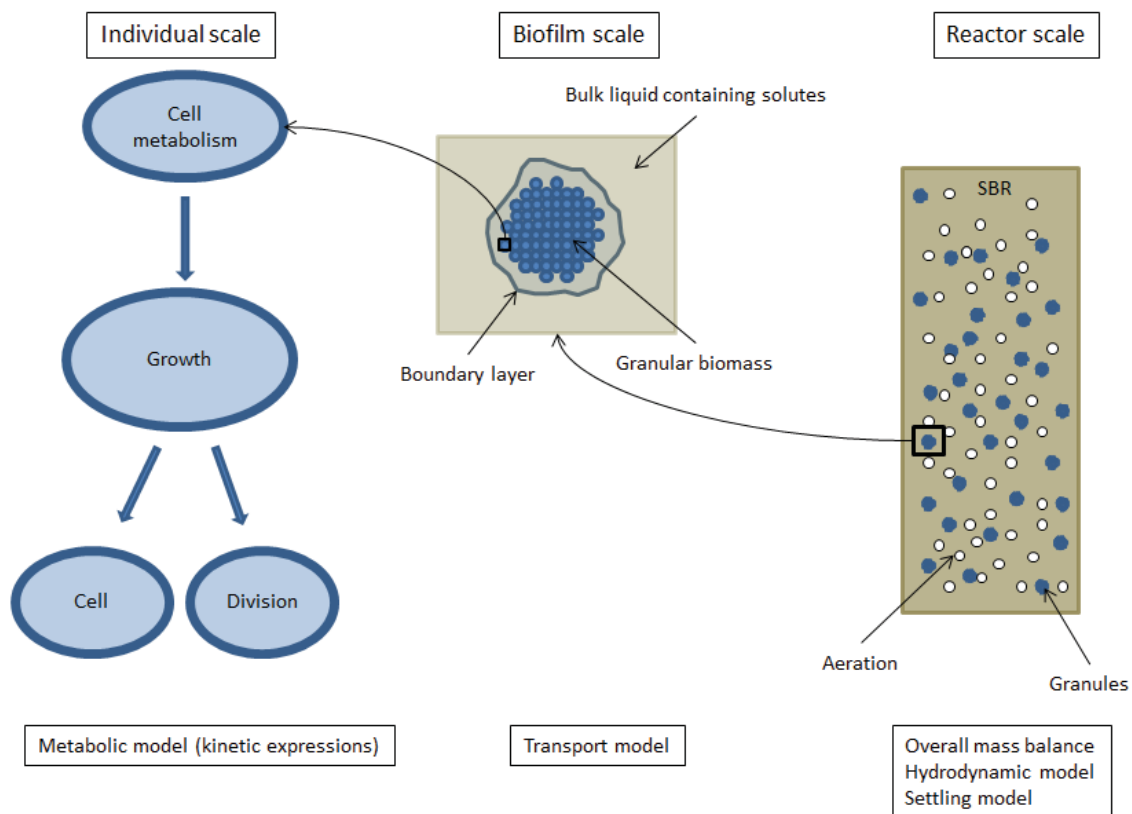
Individual scale

Biofilm scale

Reactor scale

Cell metabolism

Growth

Cell

Division

Bulk liquid containing solutes

Boundary layer

Granular biomass

SBR

Aeration

Granules

Metabolic model (kinetic expressions)

Transport model

Overall mass balance
Hydrodynamic model
Settling model